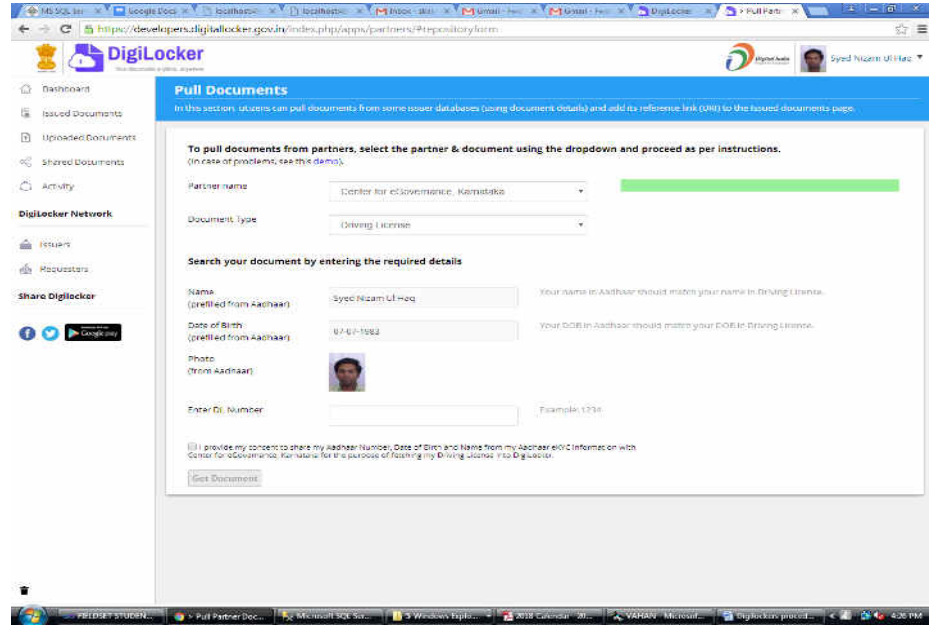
MS SQL Ser | Google Docs | localhost | localhost | Inbox - skm | Gmail - Fee | Gmail - Fee | DigiLocker | > Pull Partn

https://developers.digitallocker.gov.in/index.php/apps/partners/#repositoryform

DigiLocker
Your documents anytime, anywhere

Digital India

Syed Nizam Ul Haq

Dashboard
Issued Documents
Uploaded Documents
Shared Documents
Activity

DigiLocker Network

Issuers
Requesters

Share DigiLocker

Google play

Pull Documents

In this section, citizens can pull documents from some issuer databases (using document details) and add its reference link (URI) to the issued documents page.

To pull documents from partners, select the partner & document using the dropdown and proceed as per instructions.
(In case of problems, see this demo).

Partner name | Center for eGovernance, Karnataka

Document Type | Driving License

Search your document by entering the required details

Name (prefilled from Aadhaar) | Syed Nizam Ul Haq | Your name in Aadhaar should match your name in Driving License.

Date of Birth (prefilled from Aadhaar) | 07-07-1983 | Your DOB in Aadhaar should match your DOB in Driving License.

Photo (from Aadhaar)

Enter DL Number | Example: 1234

I provide my consent to share my Aadhaar Number, Date of Birth and Name from my Aadhaar eKYC information with Center for eGovernance, Karnataka for the purpose of fetching my Driving License into DigiLocker.

Get Document

FIELDSET STUDEN... | > Pull Partner Doc... | Microsoft SQL Ser... | 3 Windows Explo... | 2018 Calendar - 20... | VAHAN - Microsof... | Digilocker proced... | 4:26 PM